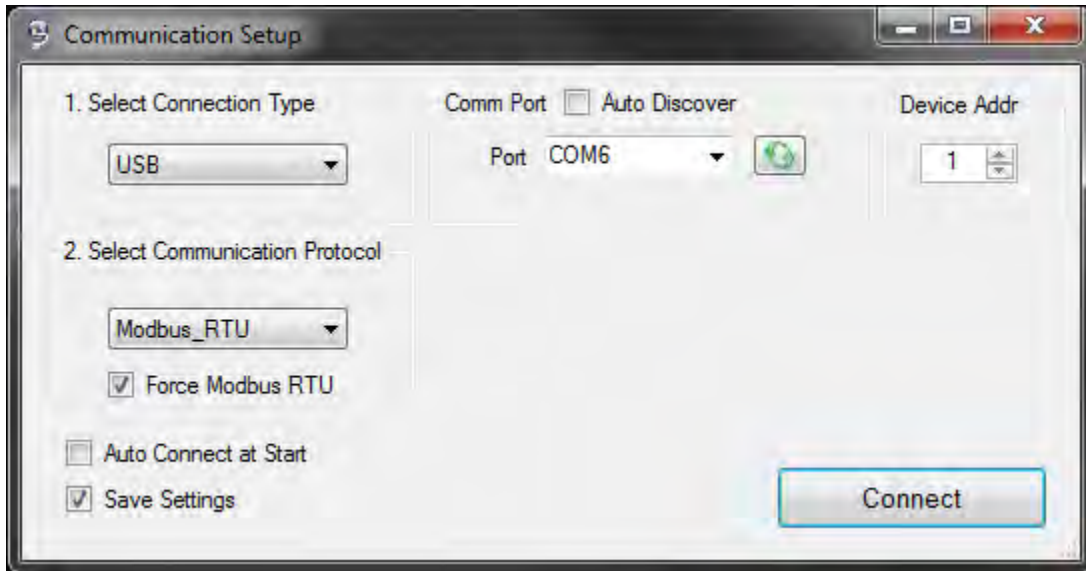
Communication Setup

1. Select Connection Type

USB

Comm Port Auto Discover

Port COM6

Device Addr

1

2. Select Communication Protocol

Modbus_RTU

Force Modbus RTU

Auto Connect at Start

Save Settings

Connect